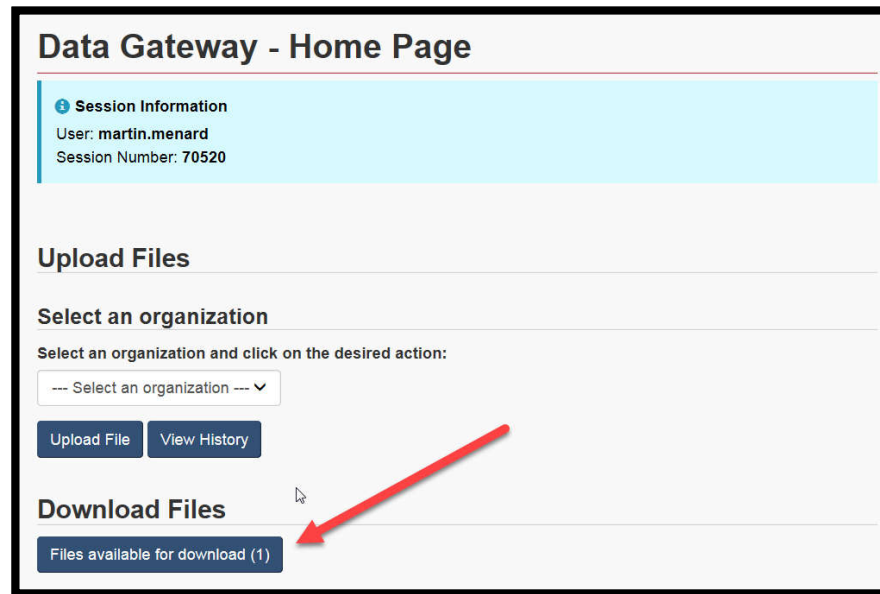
Data Gateway - Home Page

Session Information
User: martin.menard
Session Number: 70520

Upload Files

Select an organization

Select an organization and click on the desired action:

--- Select an organization ---

Upload File
View History

Download Files

Files available for download (1)